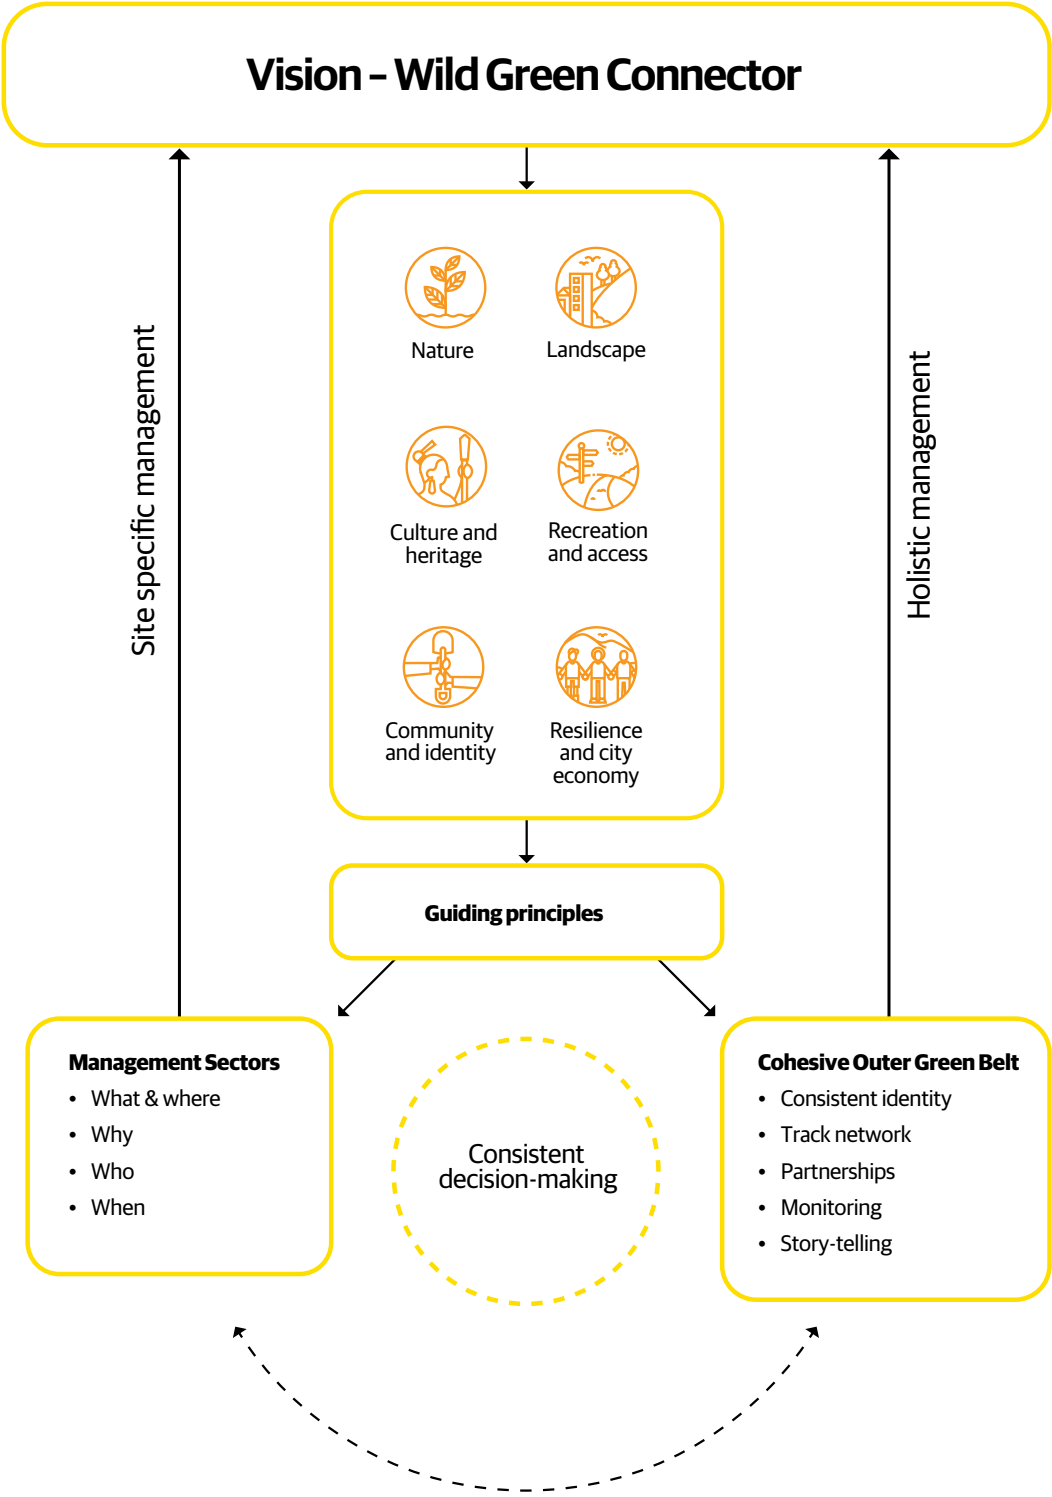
Vision – Wild Green Connector

Site specific management

Nature

Landscape

Culture and heritage

Recreation and access

Community and identity

Resilience and city economy

Holistic management

Guiding principles

Management Sectors
- What & where
- Why
- Who
- When

Consistent decision-making

Cohesive Outer Green Belt
- Consistent identity
- Track network
- Partnerships
- Monitoring
- Story-telling